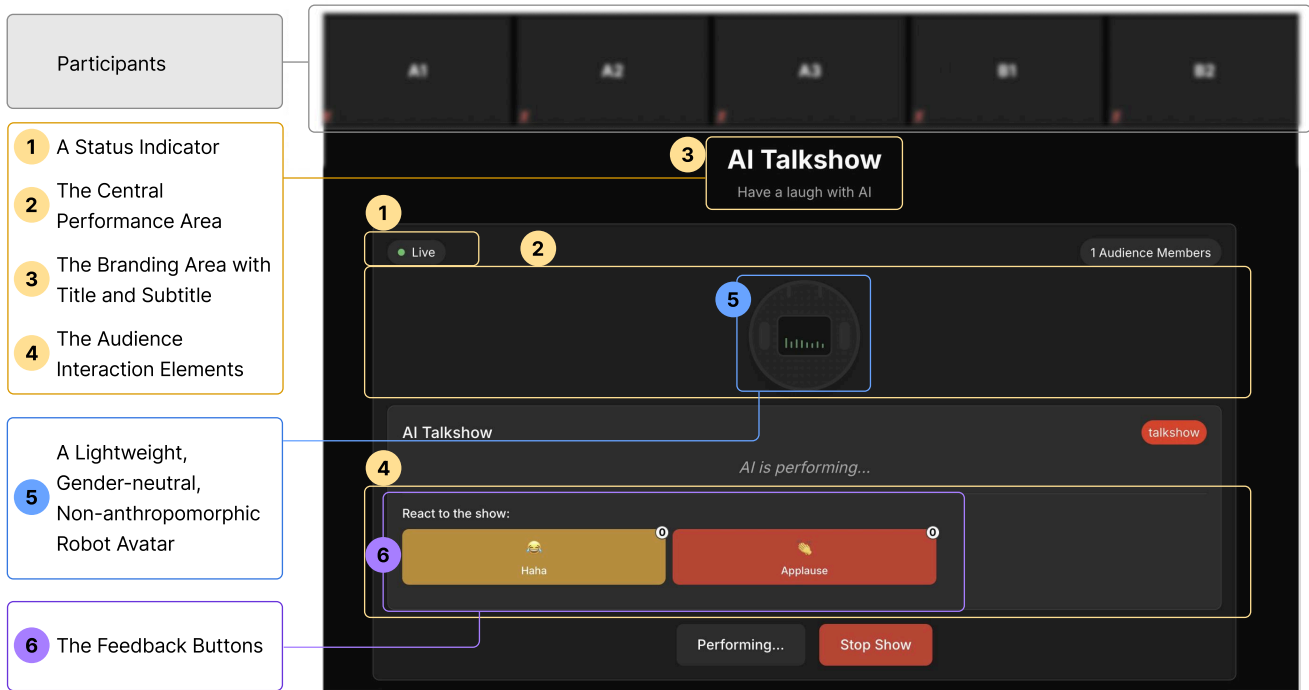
Participants

A1 A2 A3 B1 B2

1 A Status Indicator

2 The Central Performance Area

3 The Branding Area with Title and Subtitle

4 The Audience Interaction Elements

5 A Lightweight, Gender-neutral, Non-anthropomorphic Robot Avatar

6 The Feedback Buttons

3 AI Talkshow

Have a laugh with AI

1

Live

2

1 Audience Members

5

AI Talkshow

talkshow

4

AI is performing...

React to the show:

6

0

Haha

0

Applause

Performing...

Stop Show